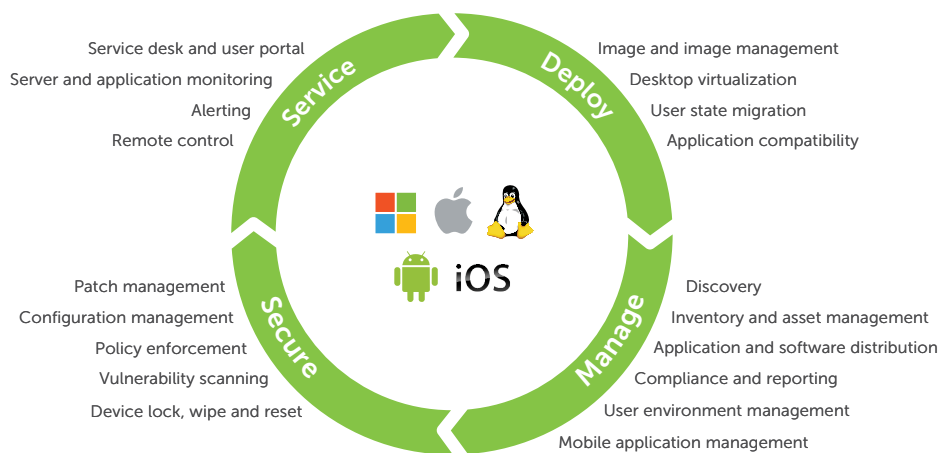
Service desk and user portal
Server and application monitoring
Alerting
Remote control

Service

Deploy

Image and image management
Desktop virtualization
User state migration
Application compatibility

iOS

Patch management
Configuration management
Policy enforcement
Vulnerability scanning
Device lock, wipe and reset

Secure

Manage

Discovery
Inventory and asset management
Application and software distribution
Compliance and reporting
User environment management
Mobile application management